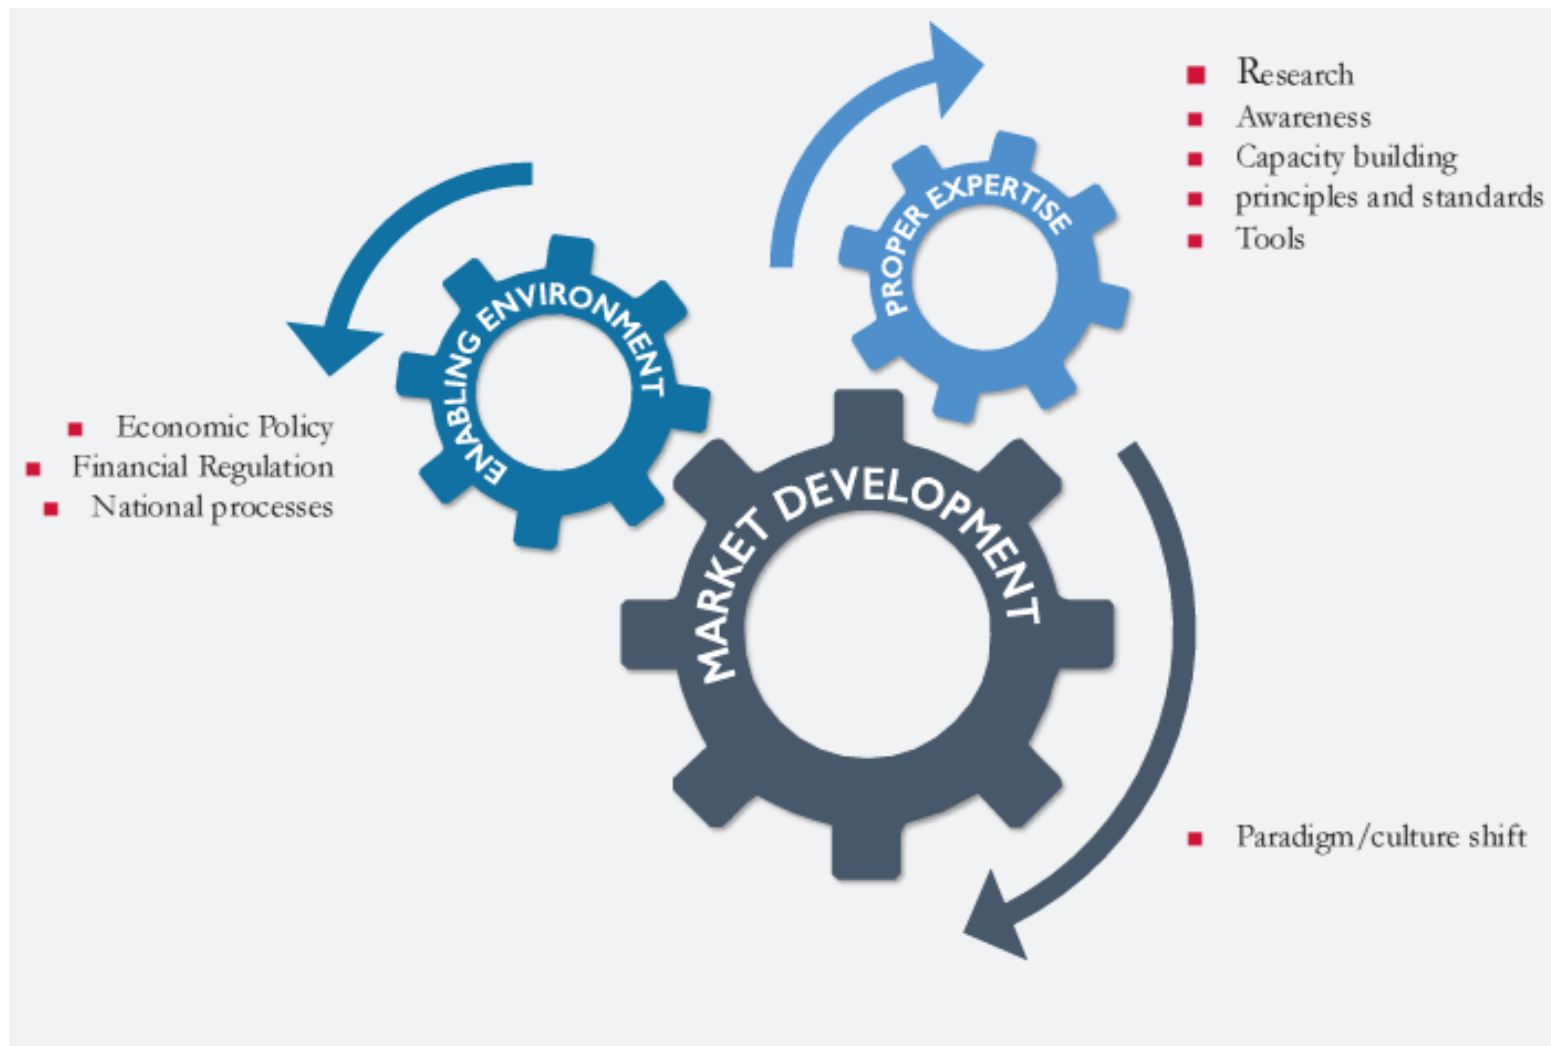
- Research
- Awareness
- Capacity building
- principles and standards
- Tools

PROPER EXPERTISE

ENABLING ENVIRONMENT

- Economic Policy
- Financial Regulation
- National processes

MARKET DEVELOPMENT

- Paradigm/culture shift